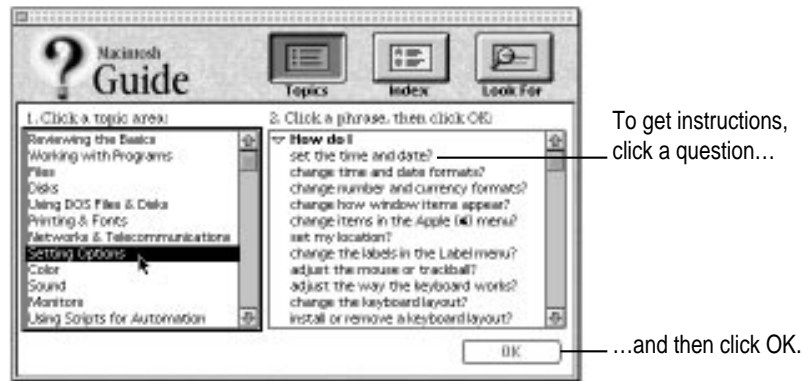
Macintosh Guide

Topics

Index

Look For

1. Click a topic area:

Reviewing the Basics
Working with Programs
Files
Disks
Using DOS Files & Disks
Printing & Fonts
Networks & Telecommunications
Setting Options
Color
Sound
Monitors
Using Scripts for Automation

2. Click a phrase, then click OK:

How do I
set the time and date?
change time and date formats?
change number and currency formats?
change how window items appear?
change items in the Apple () menu?
set my location?
change the labels in the Label menu?
adjust the mouse or trackball?
adjust the way the keyboard works?
change the keyboard layout?
install or remove a keyboard layout?

OK

To get instructions, click a question…

…and then click OK.